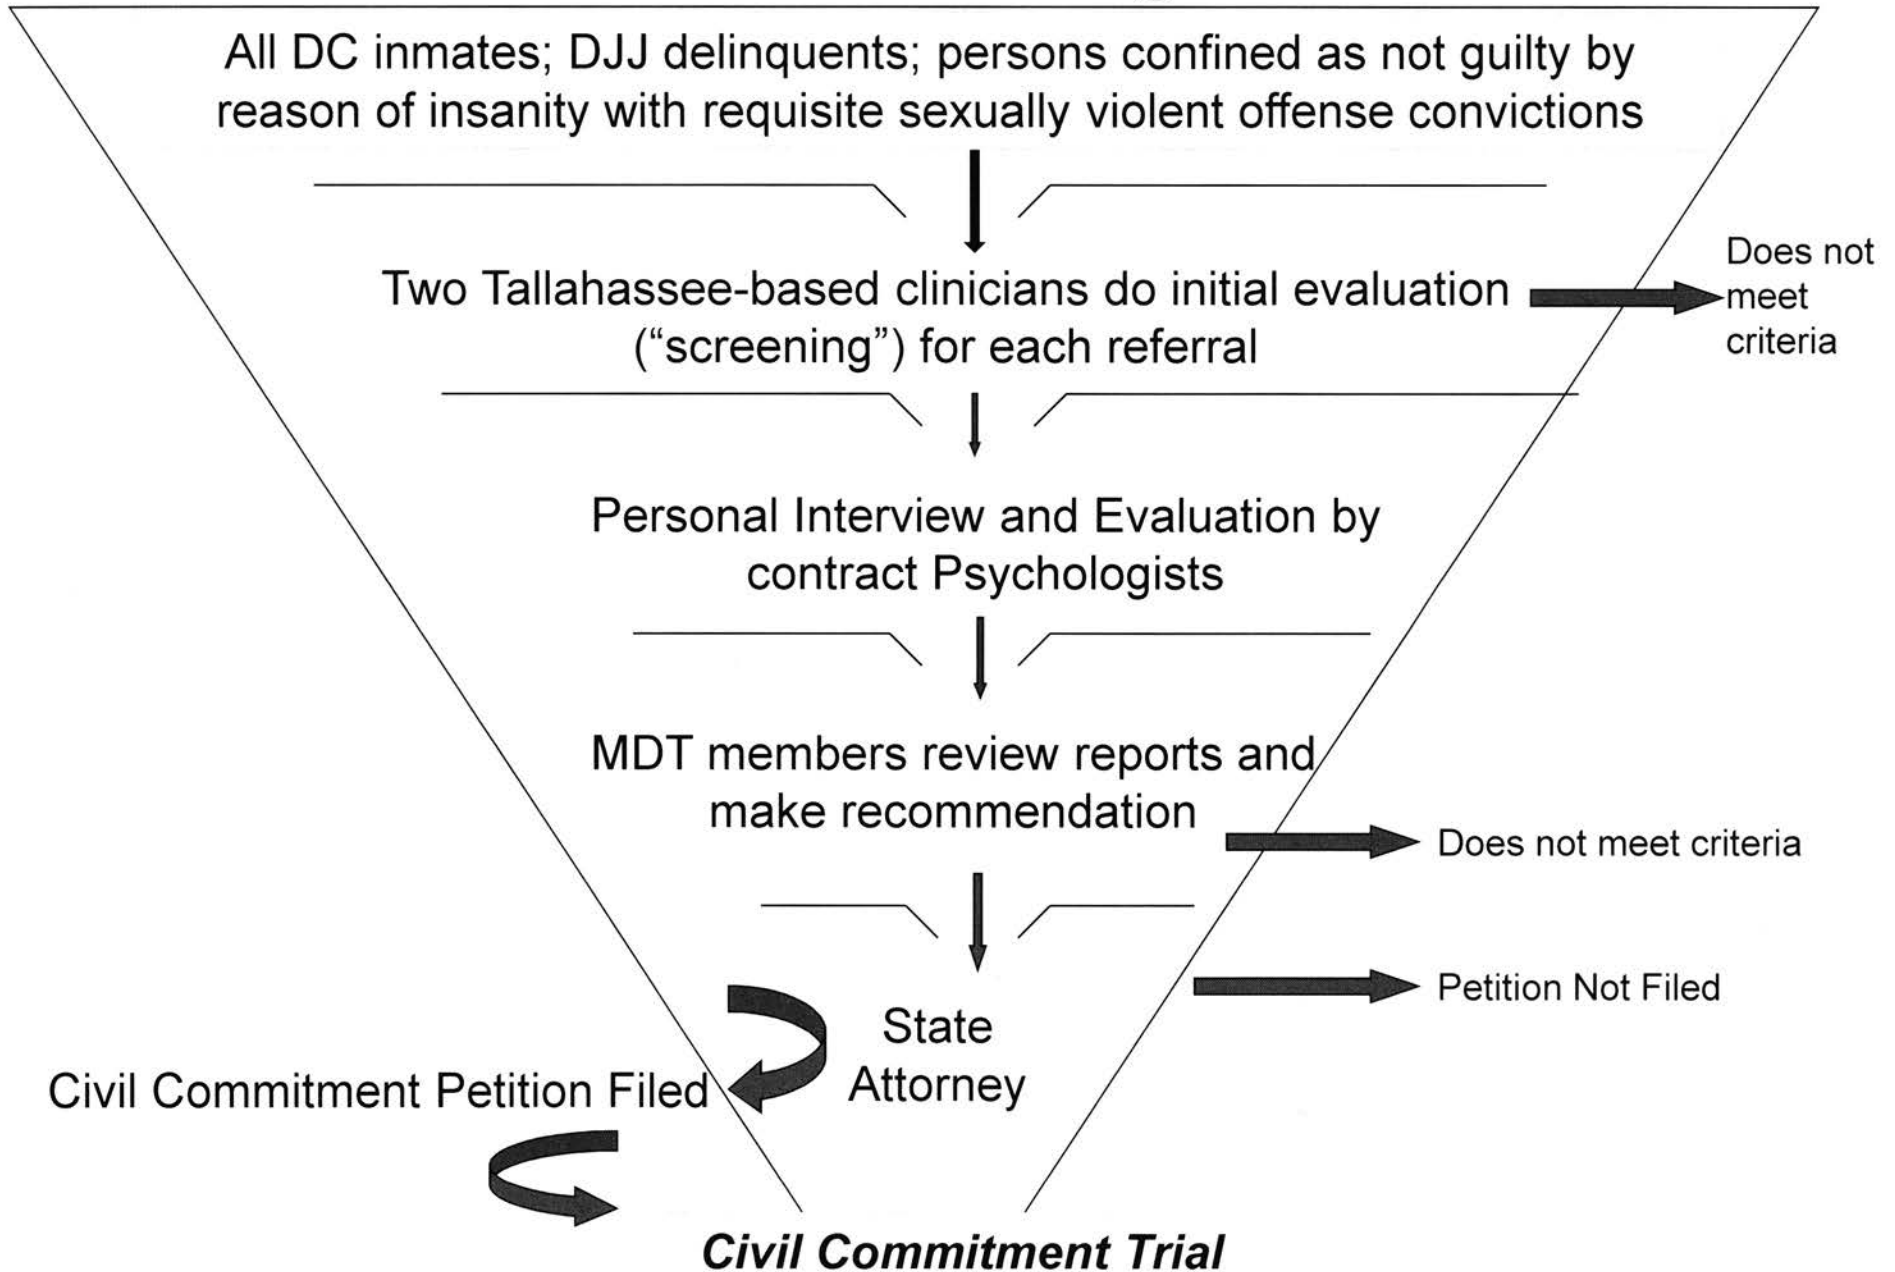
All DC inmates; DJJ delinquents; persons confined as not guilty by reason of insanity with requisite sexually violent offense convictions

Two Tallahassee-based clinicians do initial evaluation ("screening") for each referral

Does not meet criteria

Personal Interview and Evaluation by contract Psychologists

MDT members review reports and make recommendation

Does not meet criteria

State Attorney

Petition Not Filed

Civil Commitment Petition Filed

***Civil Commitment Trial***